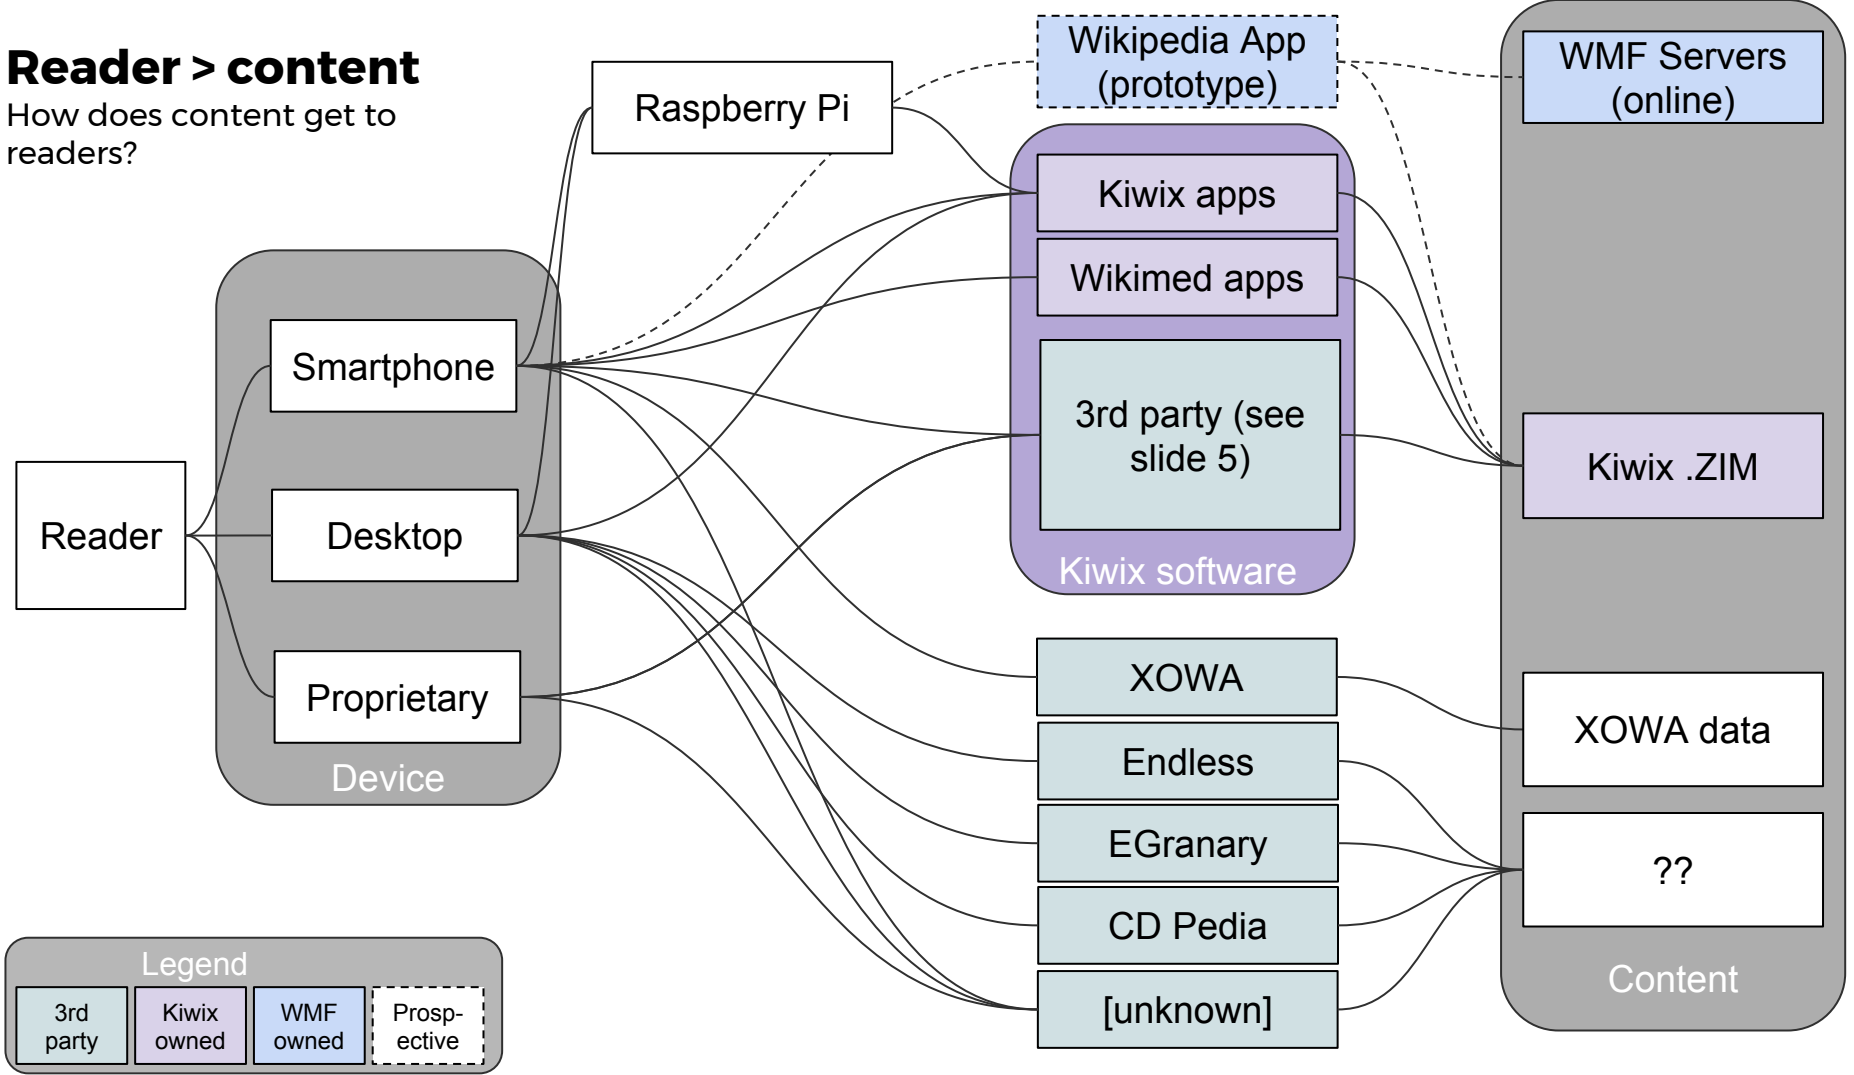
Reader > content
How does content get to readers?

Reader

Smartphone
Desktop
Proprietary
Device

Raspberry Pi

Wikipedia App (prototype)

Kiwix apps
Wikimed apps
3rd party (see slide 5)
Kiwix software

XOWA
Endless
EGranary
CD Pedia
[unknown]

WMF Servers (online)
Kiwix .ZIM
XOWA data
??
Content

Legend
3rd party
Kiwix owned
WMF owned
Prosp-ective